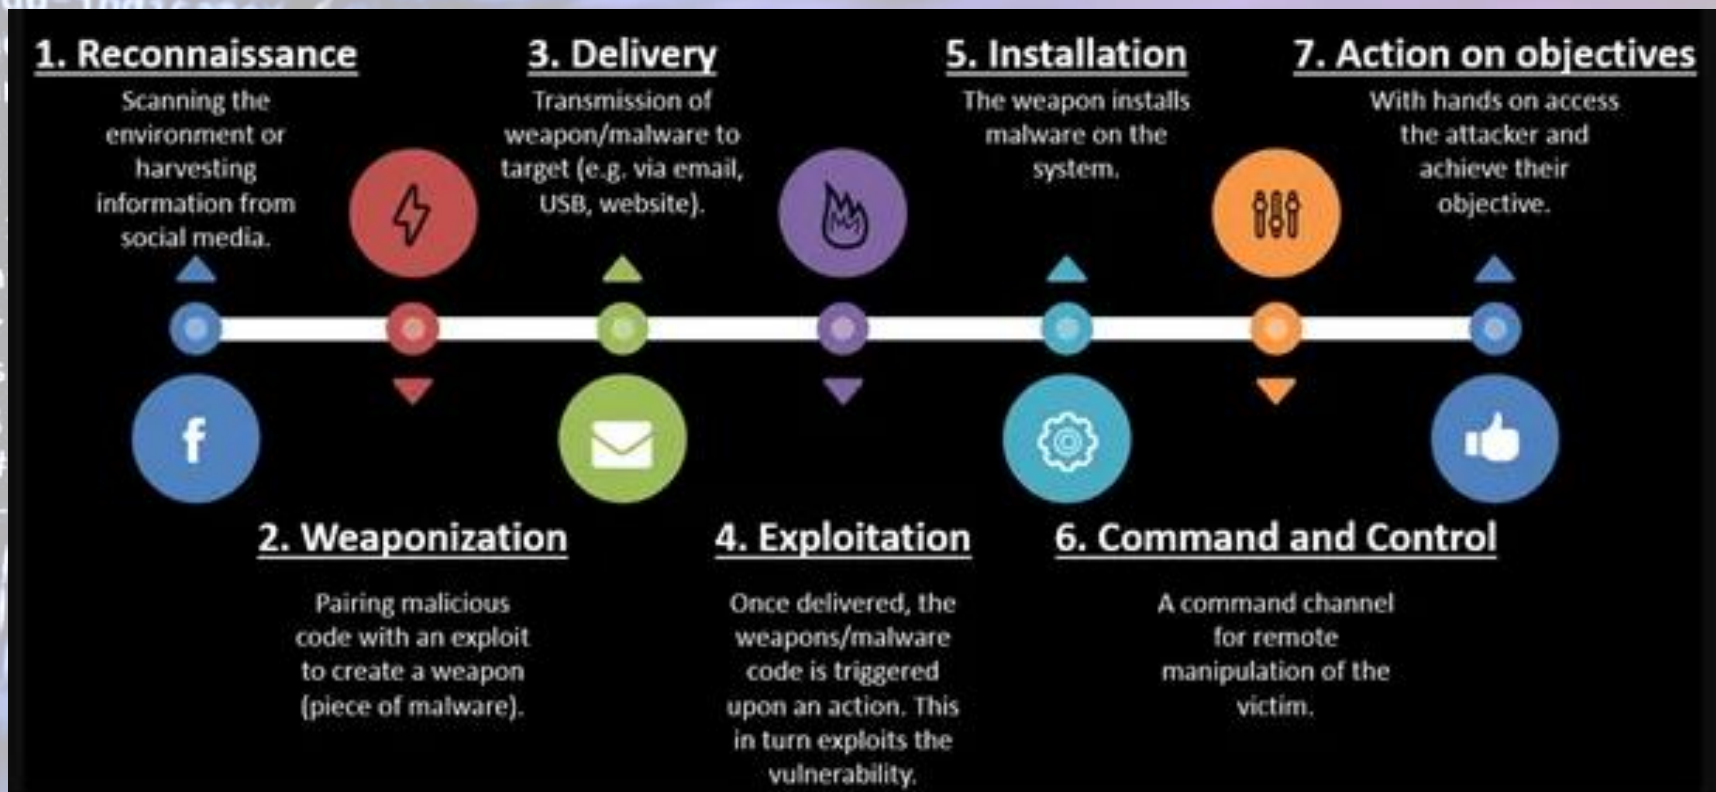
1. Reconnaissance

Scanning the environment or harvesting information from social media.

3. Delivery

Transmission of weapon/malware to target (e.g. via email, USB, website).

5. Installation

The weapon installs malware on the system.

7. Action on objectives

With hands on access the attacker and achieve their objective.

f

2. Weaponization

Pairing malicious code with an exploit to create a weapon (piece of malware).

4. Exploitation

Once delivered, the weapons/malware code is triggered upon an action. This in turn exploits the vulnerability.

6. Command and Control

A command channel for remote manipulation of the victim.